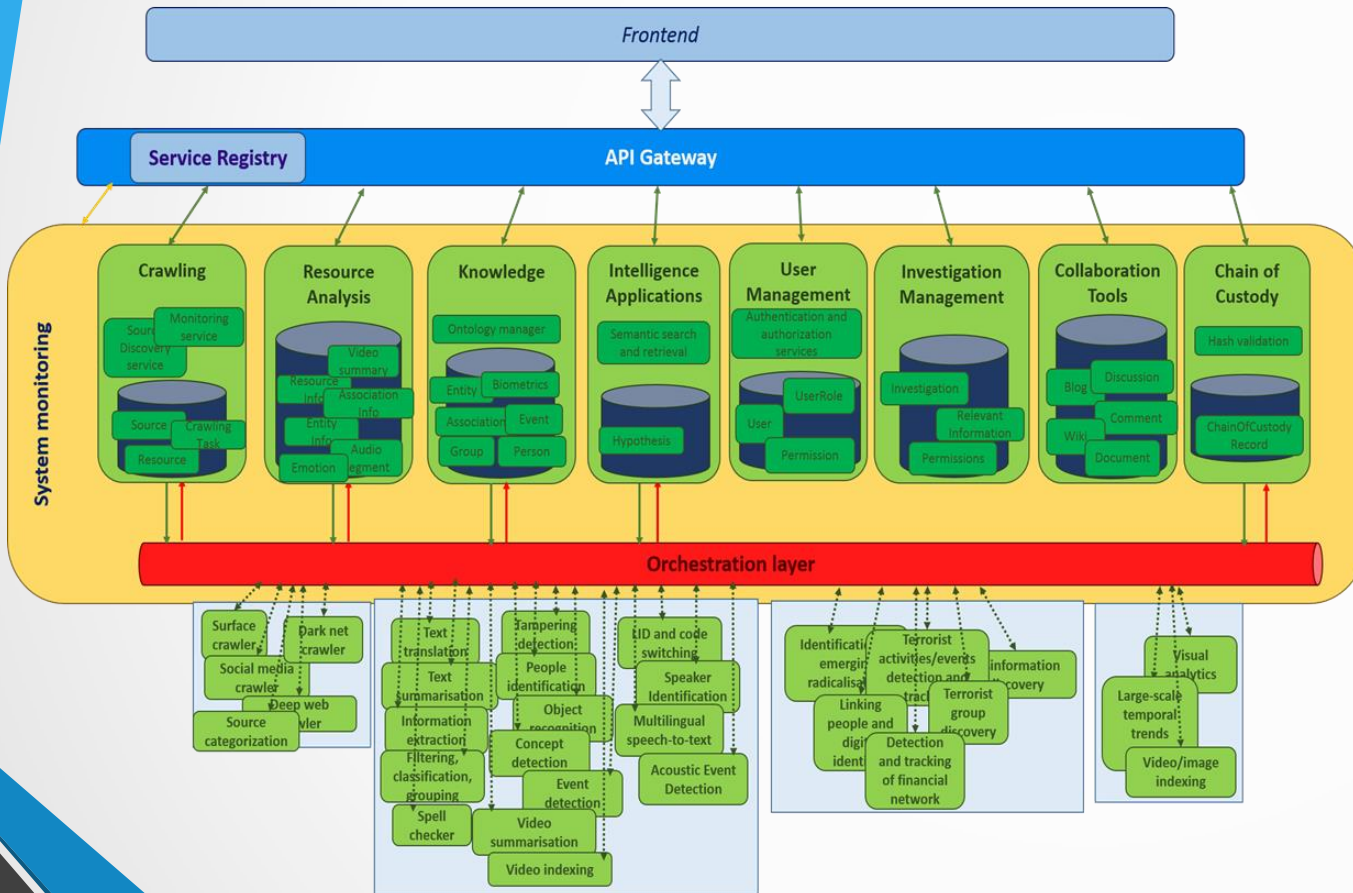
Frontend

Service Registry

API Gateway

System monitoring

Crawling
Source Discovery service
Monitoring service
Source
Crawling Task
Resource

Resource Analysis
Video summary
Resource Info
Association Info
Entity Info
Audio Segment
Emotion

Knowledge
Ontology manager
Entity
Biometrics
Association
Event
Group
Person

Intelligence Applications
Semantic search and retrieval
Hypothesis

User Management
Authentication and authorization services
UserRole
User
Permission

Investigation Management
Investigation
Relevant Information
Permissions

Collaboration Tools
Blog
Discussion
Comment
Wiki
Document

Chain of Custody
Hash validation
ChainOfCustody Record

Orchestration layer

Surface crawler
Dark net crawler
Social media crawler
Deep web crawler
Source categorization

Text translation
Text summarisation
Information extraction
Filtering, classification, grouping
Spell checker

Tampering detection
People identification
Object recognition
Concept detection
Event detection
Video summarisation
Video indexing

LID and code switching
Speaker Identification
Multilingual speech-to-text
Acoustic Event Detection

Identification of emerging radicalisation
Terrorist activities/events detection and tracking
information discovery
Linking people and digital identities
Terrorist group discovery
Detection and tracking of financial network

Visual analytics
Large-scale temporal trends
Video/image indexing